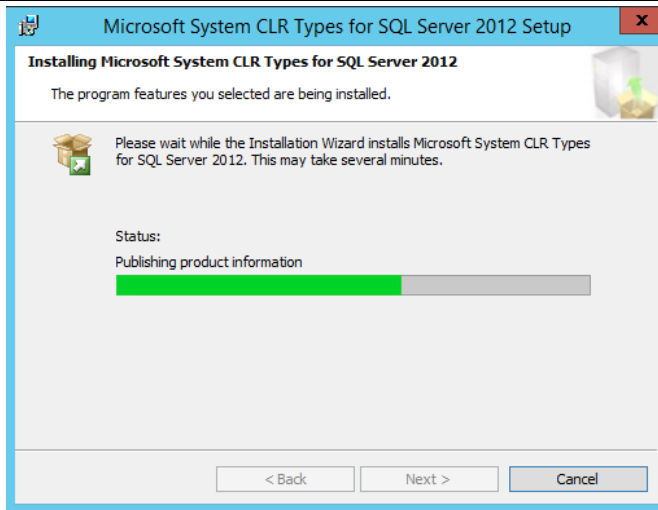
Microsoft System CLR Types for SQL Server 2012 Setup

Installing Microsoft System CLR Types for SQL Server 2012

The program features you selected are being installed.

Please wait while the Installation Wizard installs Microsoft System CLR Types for SQL Server 2012. This may take several minutes.

Status:

Publishing product information

< Back

Next >

Cancel